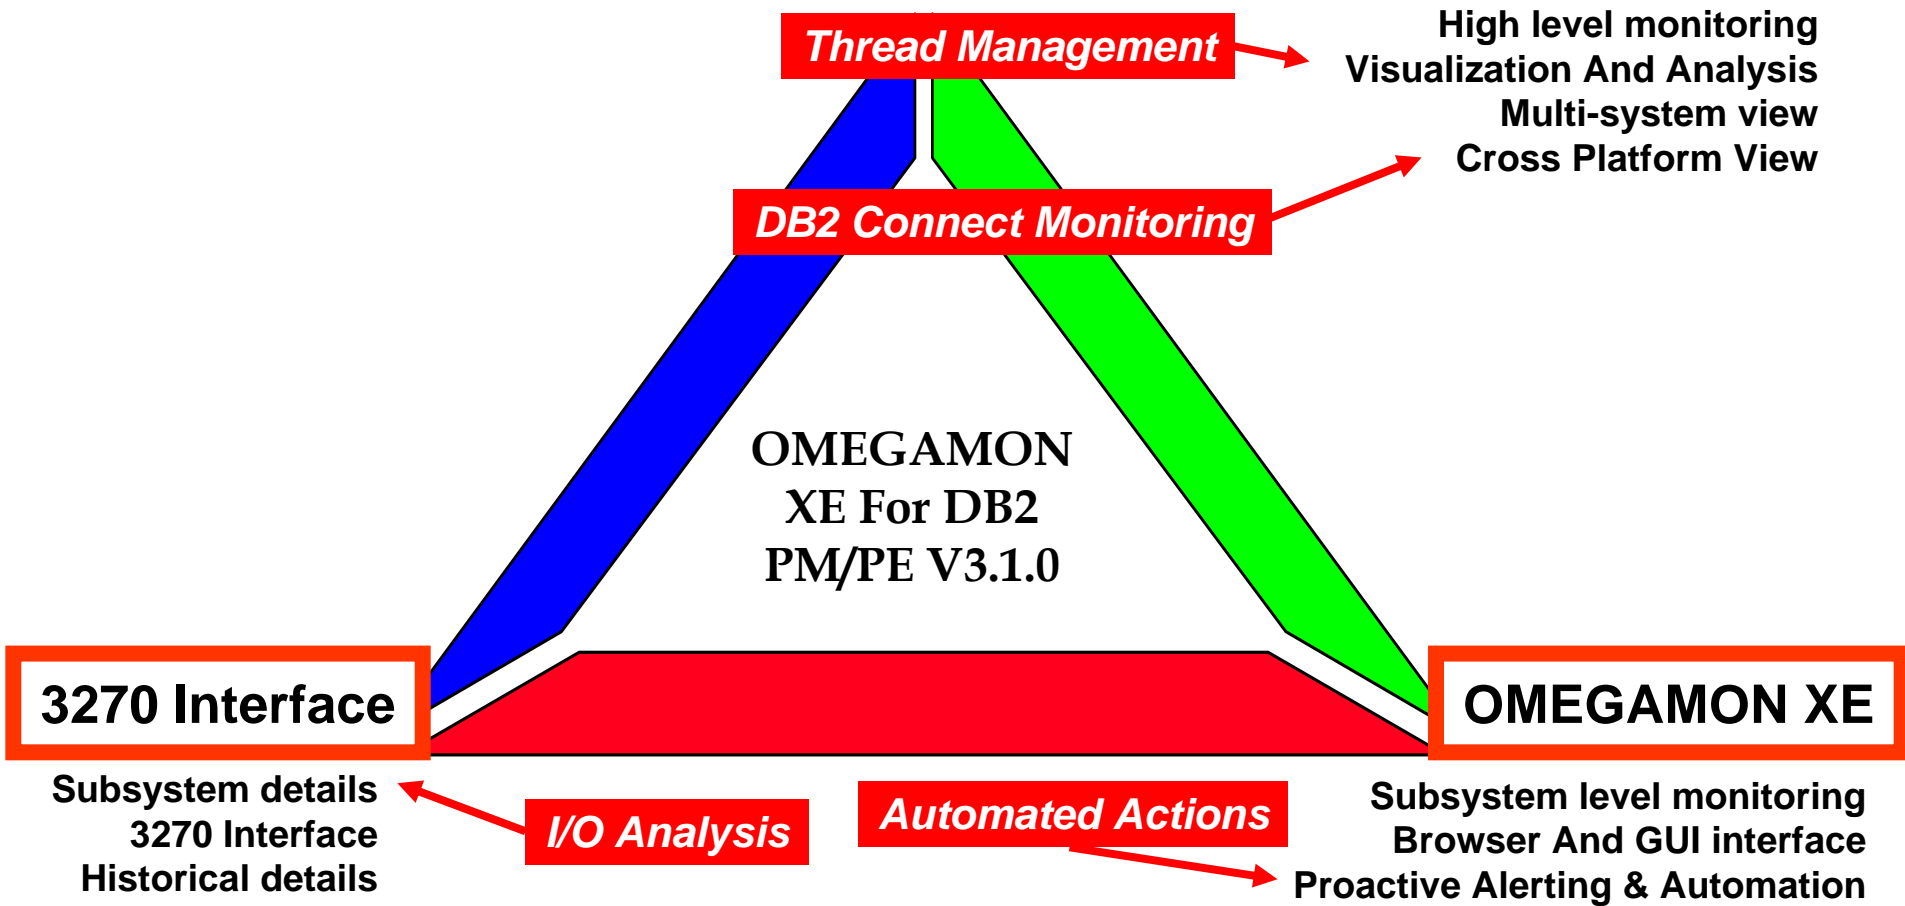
Thread Management

High level monitoring
Visualization And Analysis
Multi-system view
Cross Platform View

DB2 Connect Monitoring

OMEGAMON
XE For DB2
PM/PE V3.1.0

3270 Interface

OMEGAMON XE

Subsystem details
3270 Interface
Historical details

I/O Analysis

Automated Actions

Subsystem level monitoring
Browser And GUI interface
Proactive Alerting & Automation